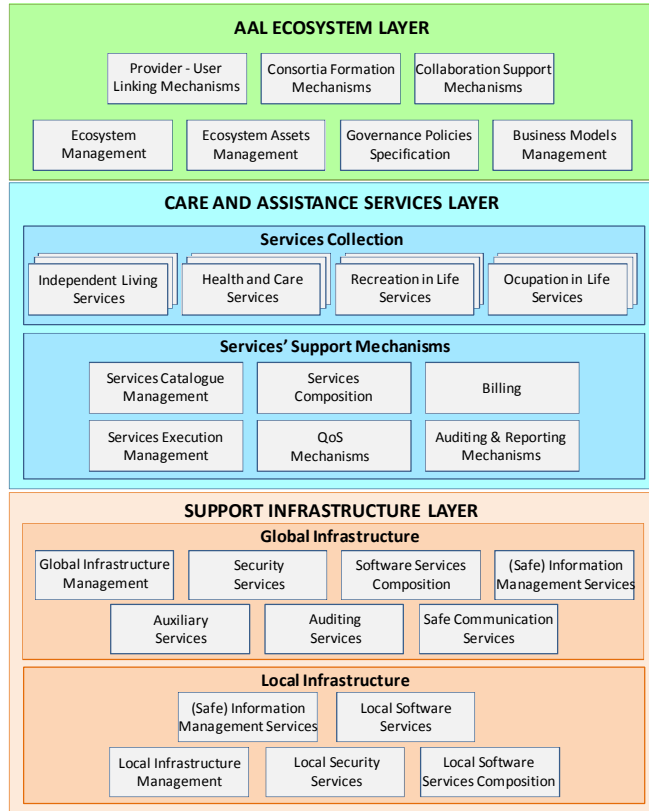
AAL ECOSYSTEM LAYER

Provider - User Linking Mechanisms

Consortia Formation Mechanisms

Collaboration Support Mechanisms

Ecosystem Management

Ecosystem Assets Management

Governance Policies Specification

Business Models Management

CARE AND ASSISTANCE SERVICES LAYER

Services Collection

Independent Living Services

Health and Care Services

Recreation in Life Services

Ocupation in Life Services

Services' Support Mechanisms

Services Catalogue Management

Services Composition

Billing

Services Execution Management

QoS Mechanisms

Auditing & Reporting Mechanisms

SUPPORT INFRASTRUCTURE LAYER

Global Infrastructure

Global Infrastructure Management

Security Services

Software Services Composition

(Safe) Information Management Services

Auxiliary Services

Auditing Services

Safe Communication Services

Local Infrastructure

(Safe) Information Management Services

Local Software Services

Local Infrastructure Management

Local Security Services

Local Software Services Composition